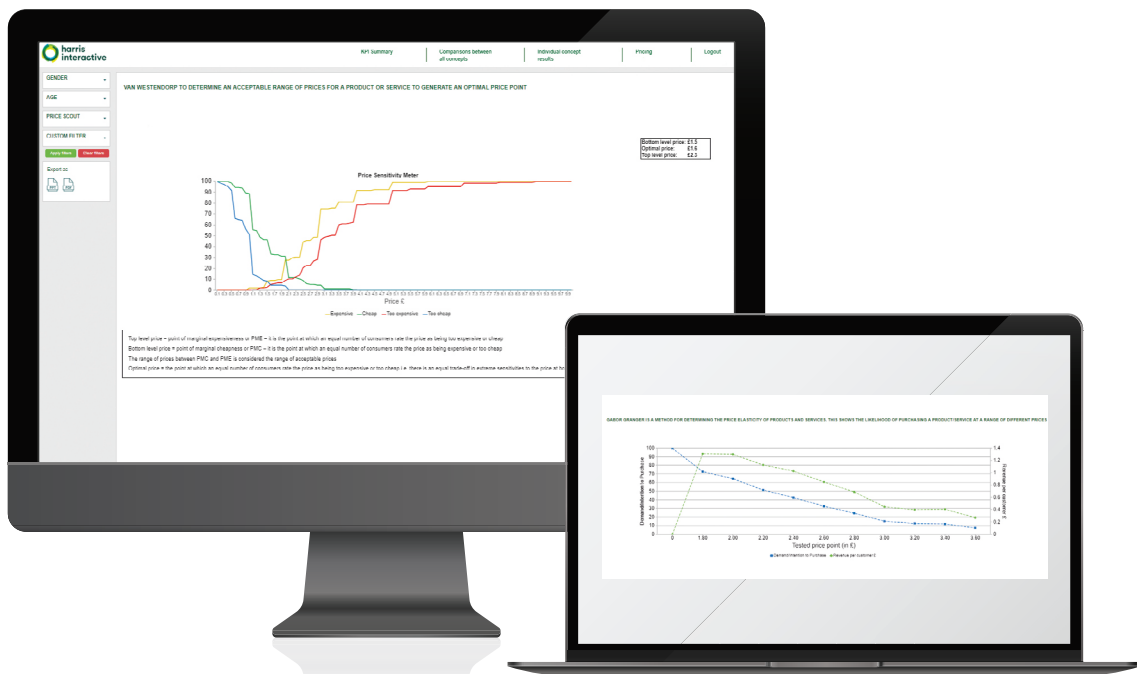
harris interactive

KPI Summary | Comparisons between all concepts | Individual concept results | Pricing | Logout

GENDER
AGE
PRICE SCOUT
CUSTOM FILTER
Apply filters | Clear filters
Export as

VAN WESTENDORP TO DETERMINE AN ACCEPTABLE RANGE OF PRICES FOR A PRODUCT OR SERVICE TO GENERATE AN OPTIMAL PRICE POINT

Bottom level price: £1.3
Optimal price: £1.6
Top level price: £2.3

Price Sensitivity Meter

100
90
80
70
60
50
40
30
20
10
0

Price £

Expensive — Cheap — Too expensive — Too cheap

Top level price = point of marginal expensiveness or PME – it is the point at which an equal number of consumers rate the price as being too expensive or cheap
Bottom level price = point of marginal cheapness or PMC – it is the point at which an equal number of consumers rate the price as being expensive or too cheap
The range of prices between PMC and PME is considered the range of acceptable prices
Optimal price = the point at which an equal number of consumers rate the price as being too expensive or too cheap i.e. there is an equal trade-off in extreme sensitivities to the price at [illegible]

GABOR GRANGER IS A METHOD FOR DETERMINING THE PRICE ELASTICITY OF PRODUCTS AND SERVICES. THIS SHOWS THE LIKELIHOOD OF PURCHASING A PRODUCT/SERVICE AT A RANGE OF DIFFERENT PRICES

100
90
80
70
60
50
40
30
20
10
0

1.4
1.2
1
0.8
0.6
0.4
0.2
0

Demand/Intention to Purchase
Revenue per customer £

0 | 1.80 | 2.00 | 2.20 | 2.40 | 2.60 | 2.80 | 3.00 | 3.20 | 3.40 | 3.60

Tested price point (in £)

Demand/Intention to Purchase — Revenue per customer £